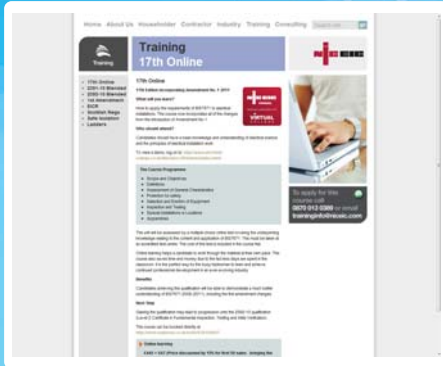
Home About Us Householder Contractor Industry Training Consulting

Training

Training
17th Online

17th Online
2391-10 Blended
2393-10 Blended
1st Amendment
EICR
Scottish Regs
Safe Isolation
Ladders

17th Online

NICEIC

VIRTUAL

The Course Programme

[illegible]

To apply for this course call
0870 013 0389 or email
traininginfo@niceic.com

Benefits

Next Step

Online learning